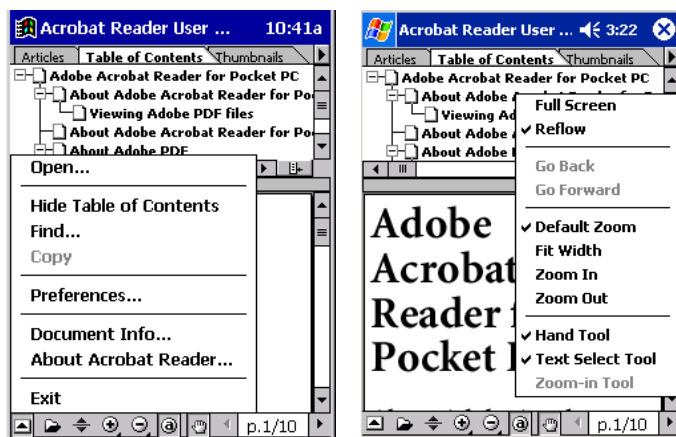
Acrobat Reader User ... 10:41a

Articles | Table of Contents | Thumbnails

Adobe Acrobat Reader for Pocket PC
About Adobe Acrobat Reader for Po
Viewing Adobe PDF files
About Adobe Acrobat Reader for Po
About Adobe PDF

Open...
Hide Table of Contents
Find...
Copy
Preferences...
Document Info...
About Acrobat Reader...
Exit

p.1/10

Acrobat Reader User ... 3:22

Articles | Table of Contents | Thumbnails

Adobe Acrobat Reader for Pocket PC
About Adobe A
Viewing A
About Adobe A
About Adobe

Full Screen
✔ Reflow
Go Back
Go Forward
✔ Default Zoom
Fit Width
Zoom In
Zoom Out
✔ Hand Tool
✔ Text Select Tool
Zoom-in Tool

Adobe
Acrobat
Reader f
Pocket

p.1/10